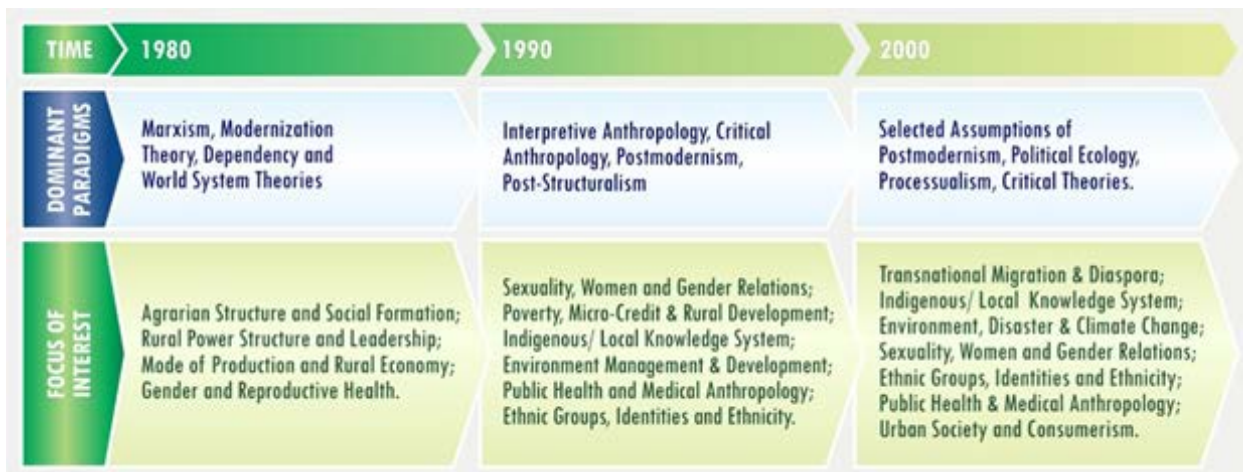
| TIME | 1980 | 1990 | 2000 |
|---|---|---|---|
| DOMINANT PARADIGMS | Marxism, Modernization Theory, Dependency and World System Theories | Interpretive Anthropology, Critical Anthropology, Postmodernism, Post-Structuralism | Selected Assumptions of Postmodernism, Political Ecology, Processualism, Critical Theories. |
| FOCUS OF INTEREST | Agrarian Structure and Social Formation; Rural Power Structure and Leadership; Mode of Production and Rural Economy; Gender and Reproductive Health. | Sexuality, Women and Gender Relations; Poverty, Micro-Credit & Rural Development; Indigenous/ Local Knowledge System; Environment Management & Development; Public Health and Medical Anthropology; Ethnic Groups, Identities and Ethnicity. | Transnational Migration & Diaspora; Indigenous/ Local Knowledge System; Environment, Disaster & Climate Change; Sexuality, Women and Gender Relations; Ethnic Groups, Identities and Ethnicity; Public Health & Medical Anthropology; Urban Society and Consumerism. |